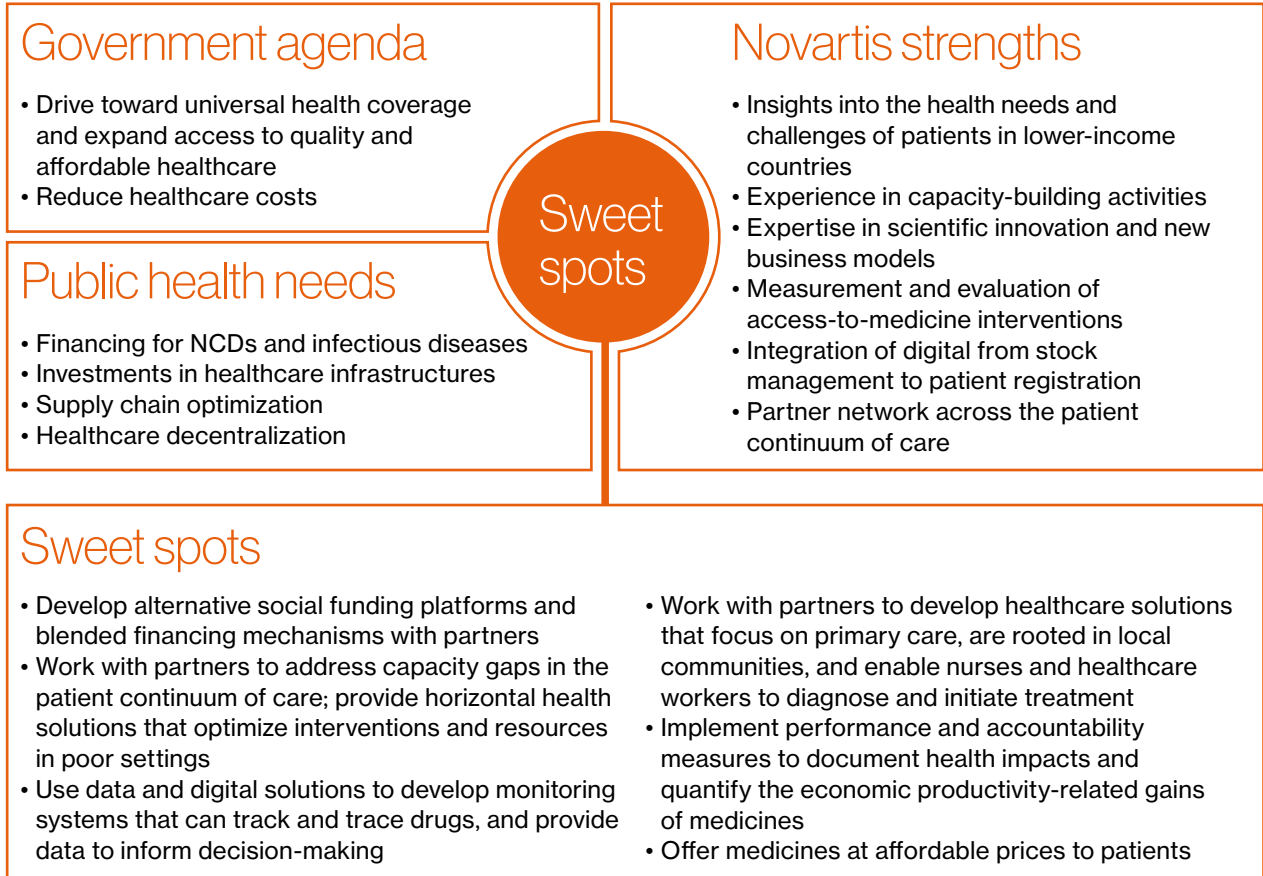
Government agenda

• Drive toward universal health coverage and expand access to quality and affordable healthcare
• Reduce healthcare costs

Public health needs

• Financing for NCDs and infectious diseases
• Investments in healthcare infrastructures
• Supply chain optimization
• Healthcare decentralization

Sweet spots

Novartis strengths

• Insights into the health needs and challenges of patients in lower-income countries
• Experience in capacity-building activities
• Expertise in scientific innovation and new business models
• Measurement and evaluation of access-to-medicine interventions
• Integration of digital from stock management to patient registration
• Partner network across the patient continuum of care

Sweet spots

• Develop alternative social funding platforms and blended financing mechanisms with partners
• Work with partners to address capacity gaps in the patient continuum of care; provide horizontal health solutions that optimize interventions and resources in poor settings
• Use data and digital solutions to develop monitoring systems that can track and trace drugs, and provide data to inform decision-making

• Work with partners to develop healthcare solutions that focus on primary care, are rooted in local communities, and enable nurses and healthcare workers to diagnose and initiate treatment
• Implement performance and accountability measures to document health impacts and quantify the economic productivity-related gains of medicines
• Offer medicines at affordable prices to patients